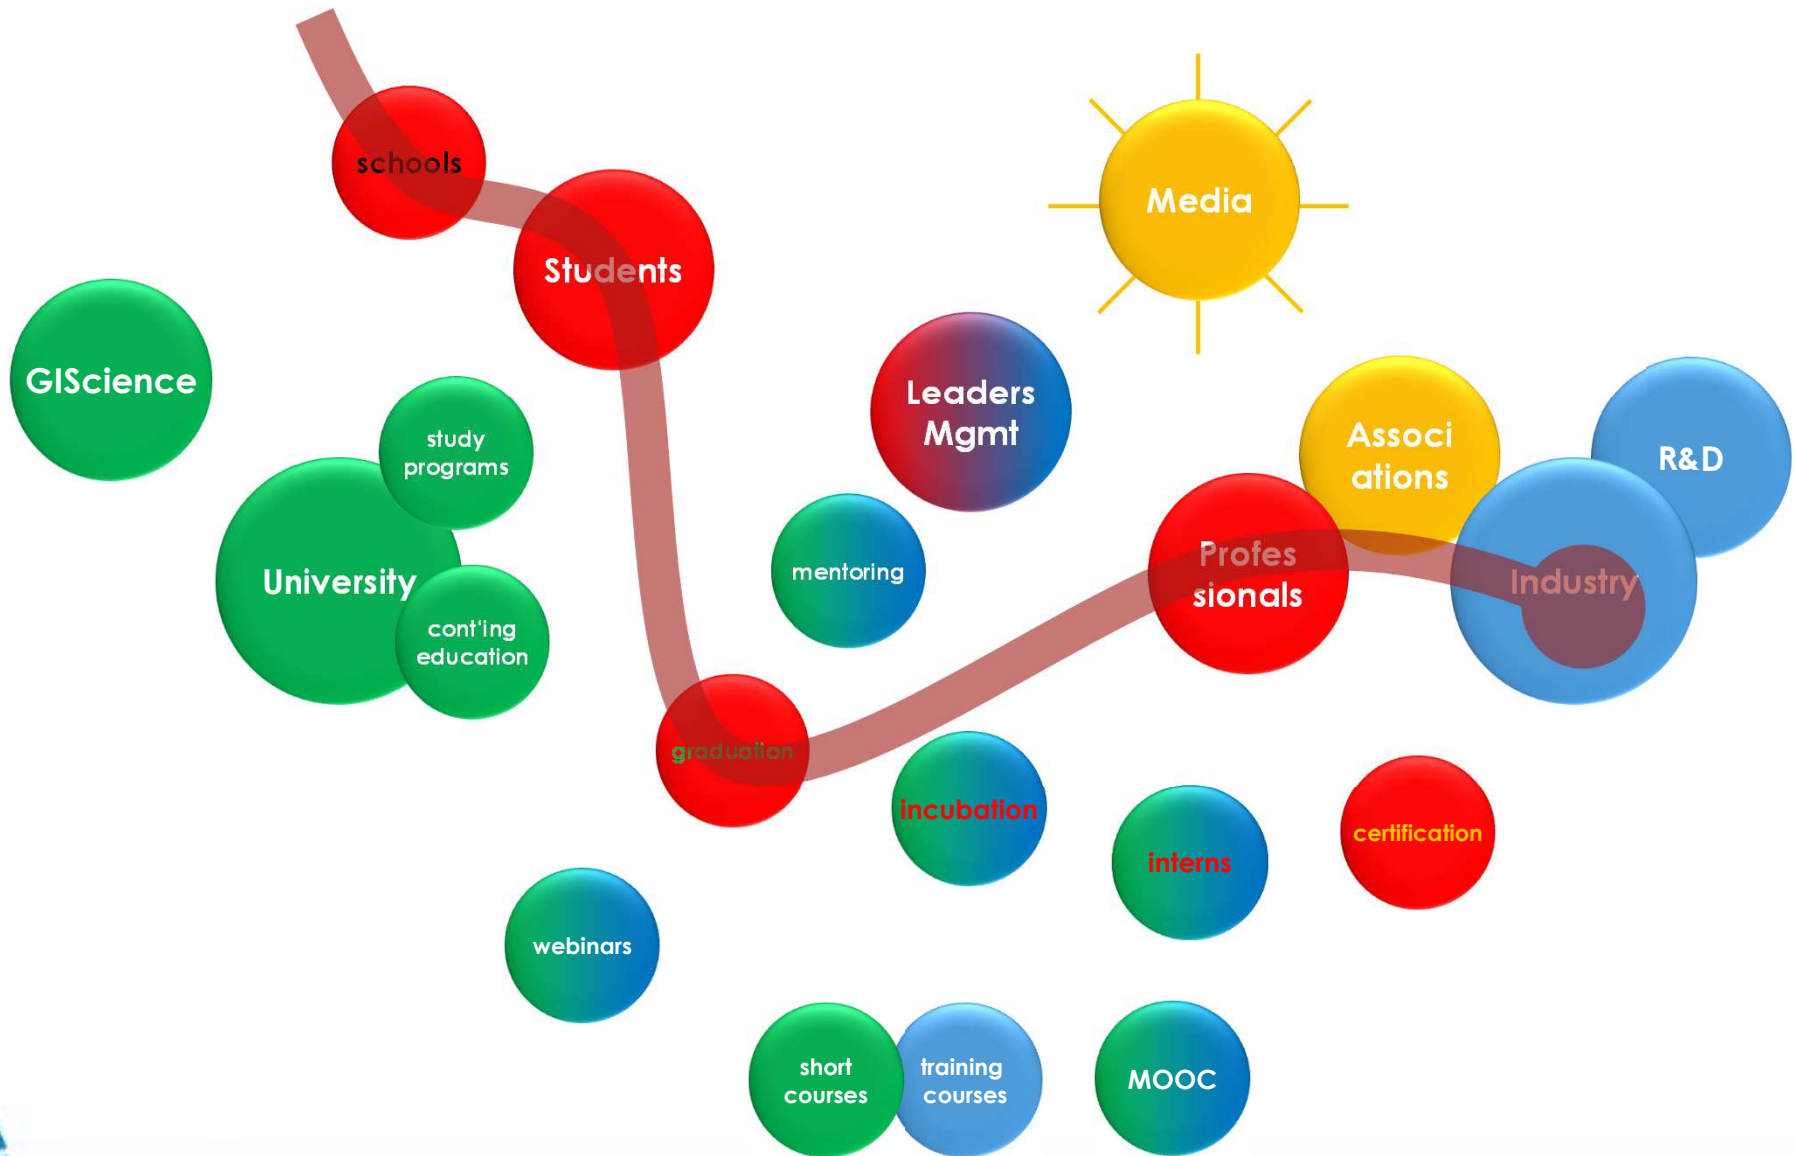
schools

Students

Media

GIScience

Leaders Mgmt

study programs

Associ ations

R&D

University

mentoring

Profes sionals

Industry

cont'ing education

graduation

incubation

interns

certification

webinars

short courses

training courses

MOOC